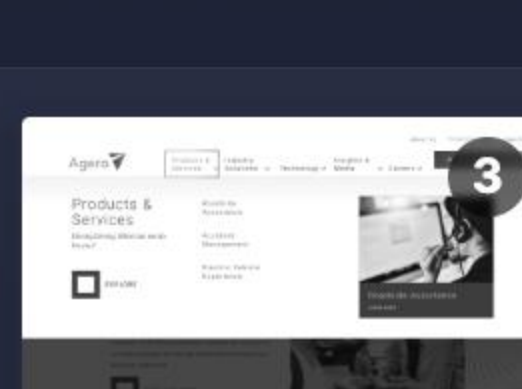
Agero

About Us

Products & Services

Industry Solutions

Technology

Insights & Media

Careers

3

Products & Services

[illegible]

EXPLORE

Roadside Assistance

Accident Management

Electric Vehicle Experience

Roadside Assistance

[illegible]